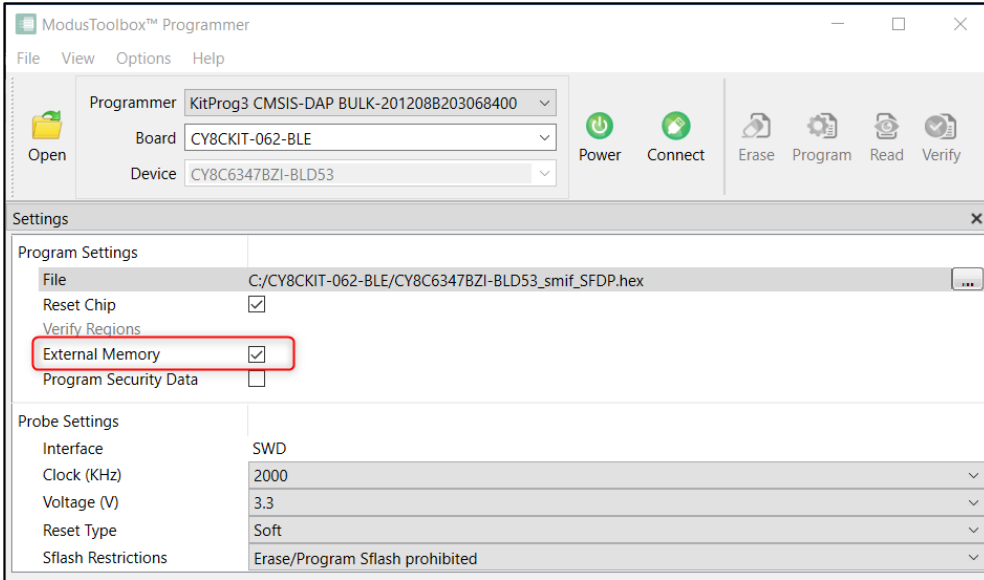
ModusToolbox™ Programmer

File View Options Help

Open

Programmer KitProg3 CMSIS-DAP BULK-201208B203068400
Board CY8CKIT-062-BLE
Device CY8C6347BZI-BLD53

Power Connect Erase Program Read Verify

Settings

Program Settings
File C:/CY8CKIT-062-BLE/CY8C6347BZI-BLD53_smif_SFDP.hex ...
Reset Chip
Verify Regions
External Memory
Program Security Data

Probe Settings
Interface SWD
Clock (KHz) 2000
Voltage (V) 3.3
Reset Type Soft
Sflash Restrictions Erase/Program Sflash prohibited